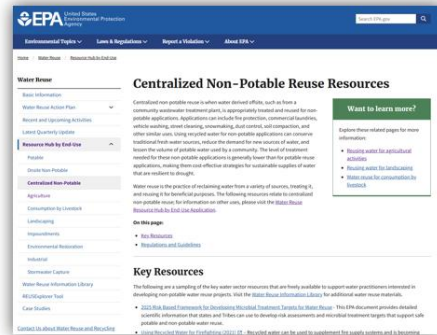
EPA United States Environmental Protection Agency

Search EPA.gov

Environmental Topics ∨ Laws & Regulations ∨ Report a Violation ∨ About EPA ∨

Home » Water Reuse » Resource Hub by End-Use

Water Reuse

Basic Information

Water Reuse Action Plan

Recent and Upcoming Activities

Latest Quarterly Update

Resource Hub by End-Use

Potable

Onsite Non-Potable

Centralized Non-Potable

Agriculture

Consumption by Livestock

Landscaping

Impoundments

Environmental Restoration

Industrial

Stormwater Capture

Water Reuse Information Library

REUSExplorer Tool

Case Studies

Contact Us about Water Reuse and Recycling

Centralized Non-Potable Reuse Resources

Centralized non-potable reuse is when water derived offsite, such as from a community wastewater treatment plant, is appropriately treated and reused for non-potable applications. Applications can include fire protection, commercial laundries, vehicle washing, street cleaning, snowmaking, dust control, soil compaction, and other similar uses. Using recycled water for non-potable applications can conserve traditional fresh water sources, reduce the demand for new sources of water, and lessen the volume of potable water used by a community. The level of treatment needed for these non-potable applications is generally lower than for potable reuse applications, making them cost-effective strategies for sustainable supplies of water that are resilient to drought.

Water reuse is the practice of reclaiming water from a variety of sources, treating it, and reusing it for beneficial purposes. The following resources relate to centralized non-potable reuse; for information on other uses, please visit the Water Reuse Resource Hub by End-Use Application.

On this page:

• Key Resources
• Regulations and Guidelines

Want to learn more?

Explore these related pages for more information:

• Reusing water for agricultural activities
• Reusing water for landscaping
• Water reuse for consumption by livestock

Key Resources

The following are a sampling of the key water sector resources that are freely available to support water practitioners interested in developing non-potable water reuse projects. Visit the Water Reuse Information Library for additional water reuse materials.

• 2019 Risk-Based Framework for Developing Microbial Treatment Targets for Water Reuse - This EPA document provides detailed scientific information that states and Tribes can use to develop risk assessments and microbial treatment targets that support safe potable and non-potable water reuse.
• Using Recycled Water for Firefighting (2021) - Recycled water can be used to supplement fire supply systems and is becoming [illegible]